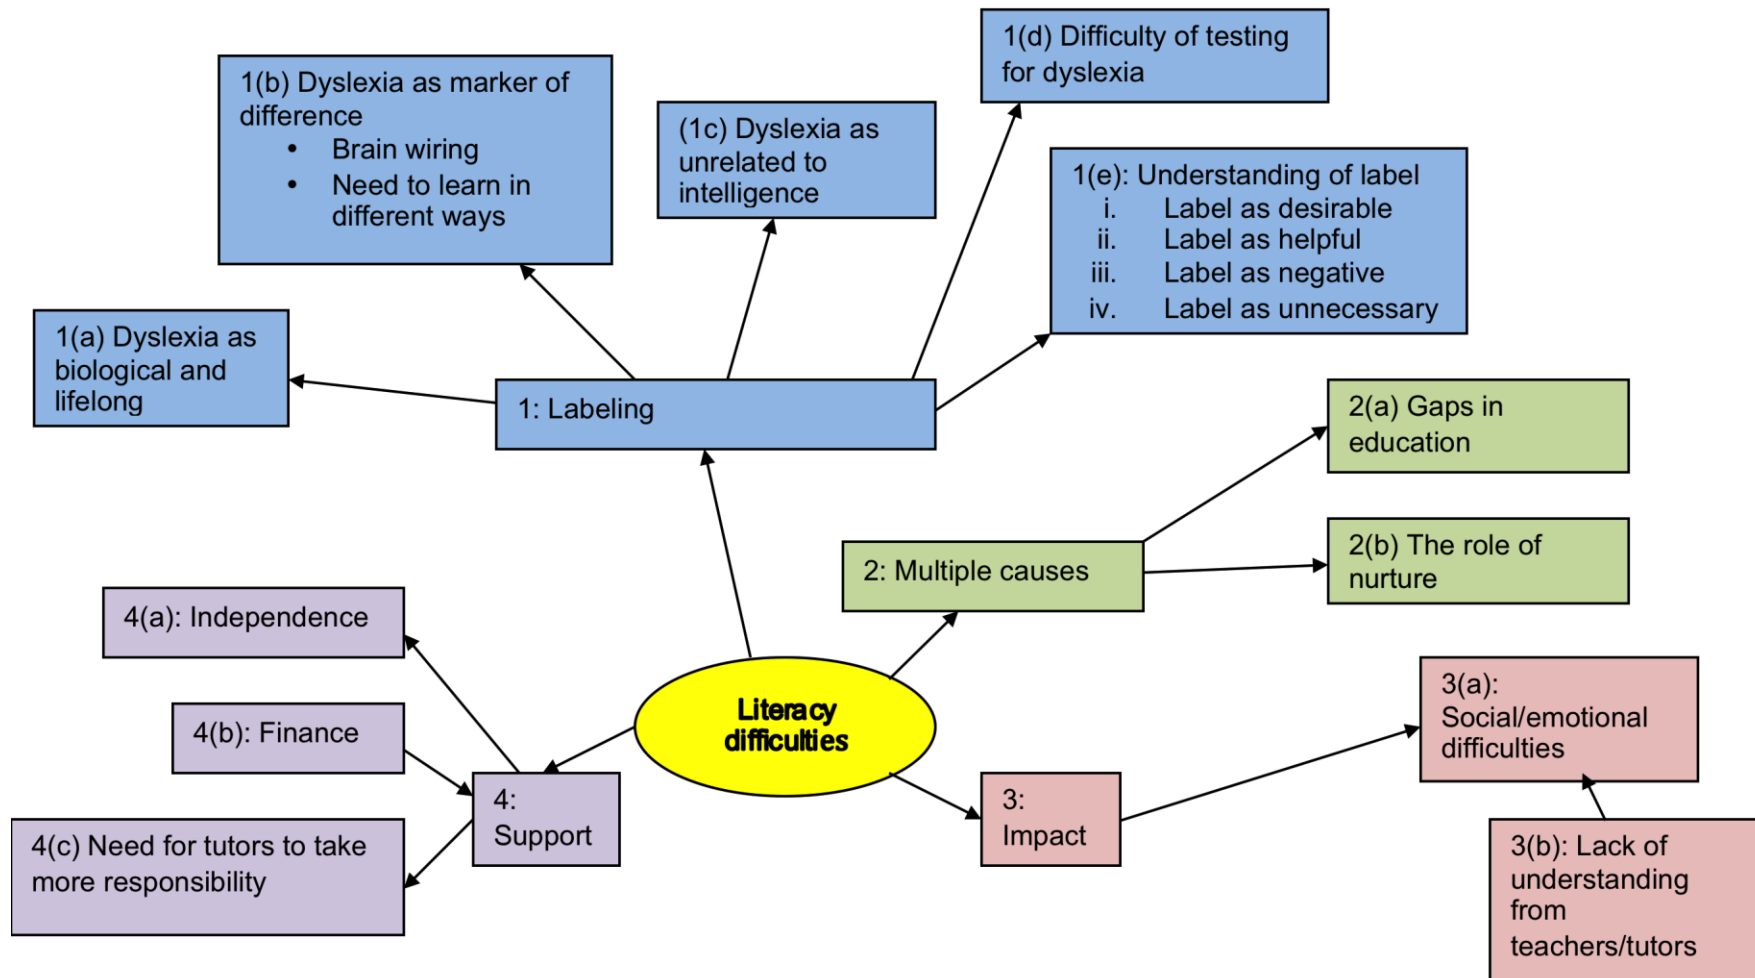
1(d) Difficulty of testing for dyslexia

1(b) Dyslexia as marker of difference
• Brain wiring
• Need to learn in different ways

(1c) Dyslexia as unrelated to intelligence

1(e): Understanding of label
i. Label as desirable
ii. Label as helpful
iii. Label as negative
iv. Label as unnecessary

1(a) Dyslexia as biological and lifelong

1: Labeling

2(a) Gaps in education

2(b) The role of nurture

2: Multiple causes

4(a): Independence

4(b): Finance

4(c) Need for tutors to take more responsibility

4: Support

Literacy difficulties

3: Impact

3(a): Social/emotional difficulties

3(b): Lack of understanding from teachers/tutors